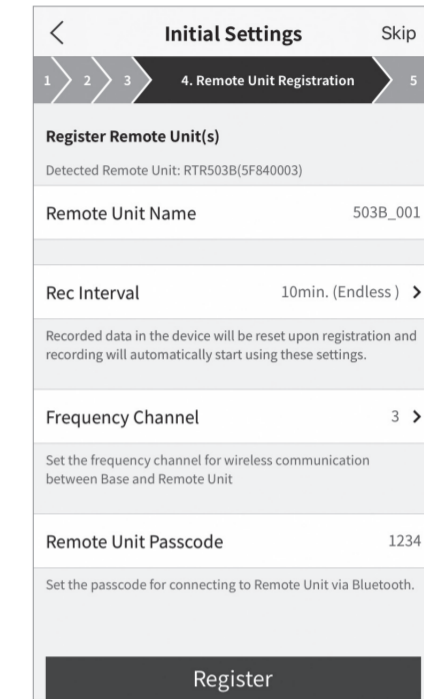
Initial Settings Skip

1 2 3 4. Remote Unit Registration 5

Register Remote Unit(s)

Detected Remote Unit: RTR503B(5F840003)

Remote Unit Name 503B_001

Rec Interval 10min. (Endless )

Recorded data in the device will be reset upon registration and recording will automatically start using these settings.

Frequency Channel 3

Set the frequency channel for wireless communication between Base and Remote Unit

Remote Unit Passcode 1234

Set the passcode for connecting to Remote Unit via Bluetooth.

Register